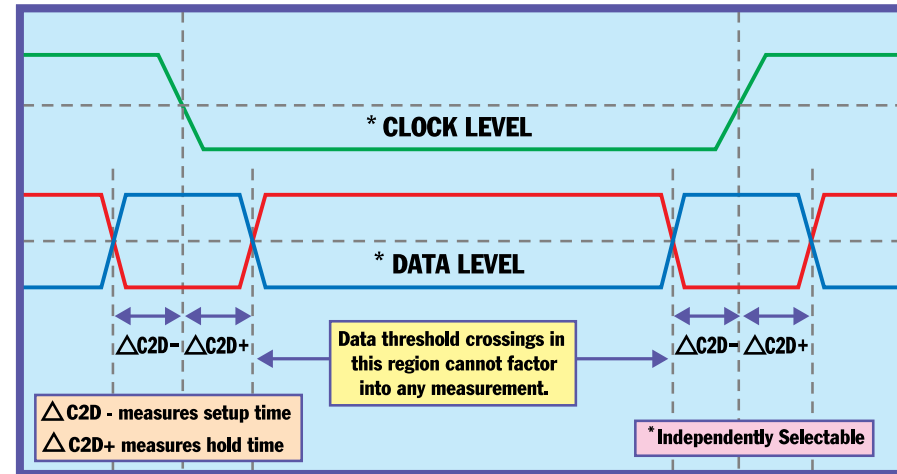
* CLOCK LEVEL

* DATA LEVEL

$\triangle$C2D- $\triangle$C2D+

Data threshold crossings in this region cannot factor into any measurement.

$\triangle$C2D- $\triangle$C2D+

$\triangle$ C2D - measures setup time
$\triangle$ C2D+ measures hold time

* Independently Selectable